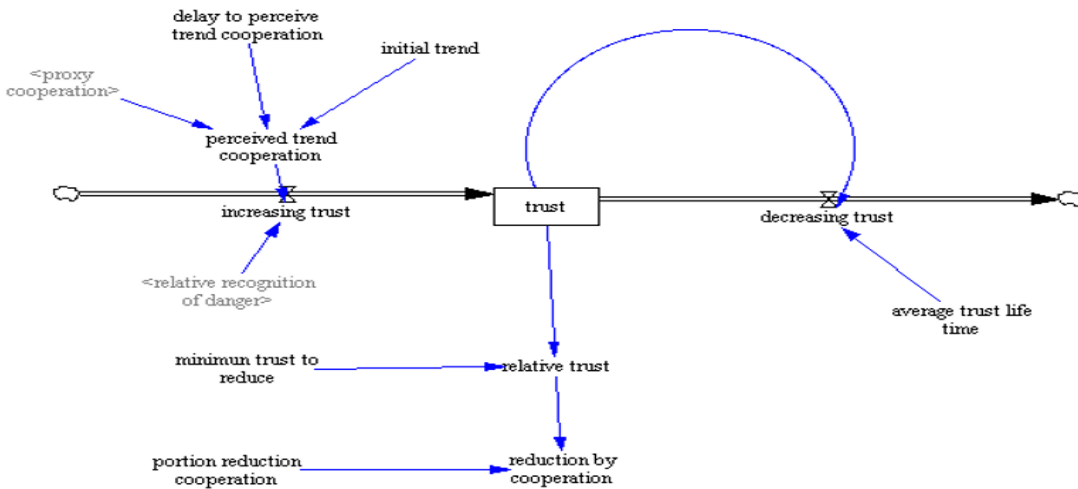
delay to perceive trend cooperation

initial trend

<proxy cooperation>

perceived trend cooperation

increasing trust

trust

decreasing trust

<relative recognition of danger>

average trust life time

minimun trust to reduce

relative trust

portion reduction cooperation

reduction by cooperation